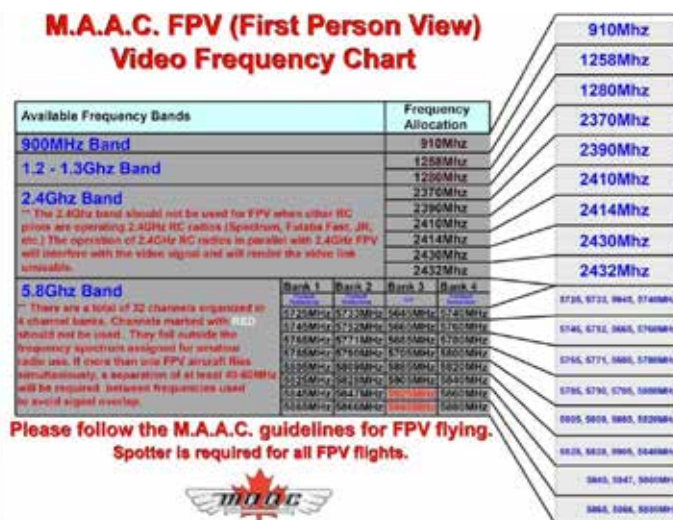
M.A.A.C. FPV (First Person View)
Video Frequency Chart

| Available Frequency Bands | Frequency Allocation |
|---|---|
| 900MHz Band | 910Mhz |
| 1.2 - 1.3Ghz Band | 1258Mhz |
| | 1280Mhz |
| 2.4Ghz Band | 2370Mhz |
| | 2390Mhz |
| | 2410Mhz |
| | 2414Mhz |
| | 2430Mhz |
| | 2432Mhz |

** The 2.4Ghz band should not be used for FPV when other RC pilots are operating 2.4GHz RC radios (Spectrum, Futaba Fast, JR, etc.) The operation of 2.4GHz RC radios in parallel with 2.4GHz FPV will interfere with the video signal and will render the video link unusable.

5.8Ghz Band

** There are a total of 32 channels organized in 4 channel banks. Channels marked with RED should not be used. They fall outside the frequency spectrum assigned for amateur radio use. If more than one FPV aircraft flies simultaneously, a separation of at least 40-60MHz will be required between frequencies used to avoid signal overlap.

| Bank 1 | Bank 2 | Bank 3 | Bank 4 |
|---|---|---|---|
| 5725MHz | 5733MHz | 5645MHz | 5740MHz |
| 5745MHz | 5752MHz | 5665MHz | 5760MHz |
| 5765MHz | 5771MHz | 5685MHz | 5780MHz |
| 5785MHz | 5790MHz | 5705MHz | 5800MHz |
| 5805MHz | 5809MHz | 5885MHz | 5820MHz |
| 5825MHz | 5828MHz | 5905MHz | 5840MHz |
| 5845MHz | 5847MHz | 5925MHz | 5860MHz |
| 5865MHz | 5866MHz | 5945MHz | 5880MHz |

Please follow the M.A.A.C. guidelines for FPV flying.
Spotter is required for all FPV flights.

910Mhz
1258Mhz
1280Mhz
2370Mhz
2390Mhz
2410Mhz
2414Mhz
2430Mhz
2432Mhz
5725, 5733, 5645, 5740MHz
5745, 5752, 5665, 5760MHz
5765, 5771, 5685, 5780MHz
5785, 5790, 5705, 5800MHz
5805, 5809, 5885, 5820MHz
5825, 5828, 5905, 5840MHz
5845, 5847, 5925, 5860MHz
5865, 5866, 5945, 5880MHz

MAAC